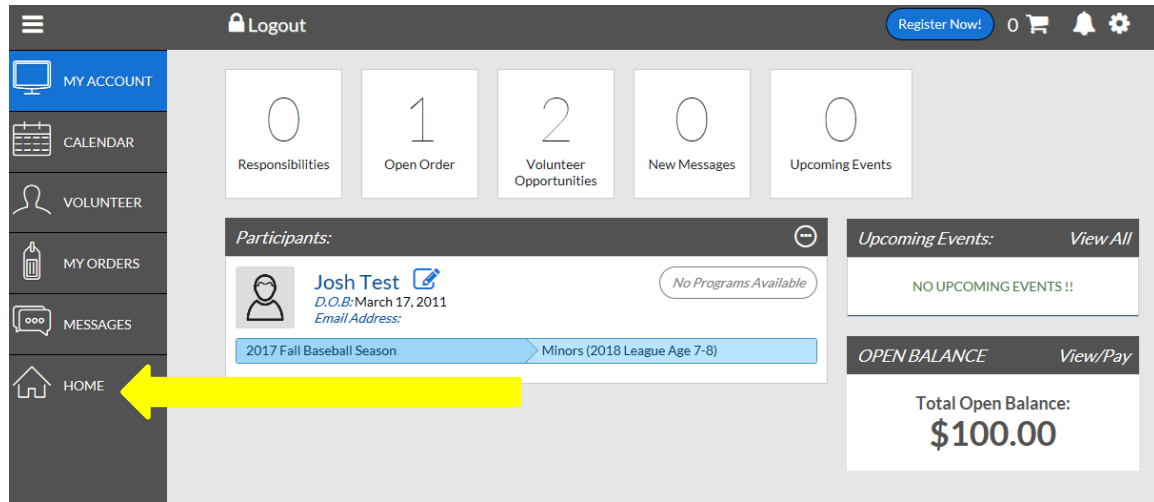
Logout

Register Now!

0

MY ACCOUNT

CALENDAR

VOLUNTEER

MY ORDERS

MESSAGES

HOME

0
Responsibilities

1
Open Order

2
Volunteer Opportunities

0
New Messages

0
Upcoming Events

Participants:

Josh Test
D.O.B: March 17, 2011
Email Address:

No Programs Available

2017 Fall Baseball Season

Minors (2018 League Age 7-8)

Upcoming Events:

View All

NO UPCOMING EVENTS !!

OPEN BALANCE

View/Pay

Total Open Balance:
$100.00